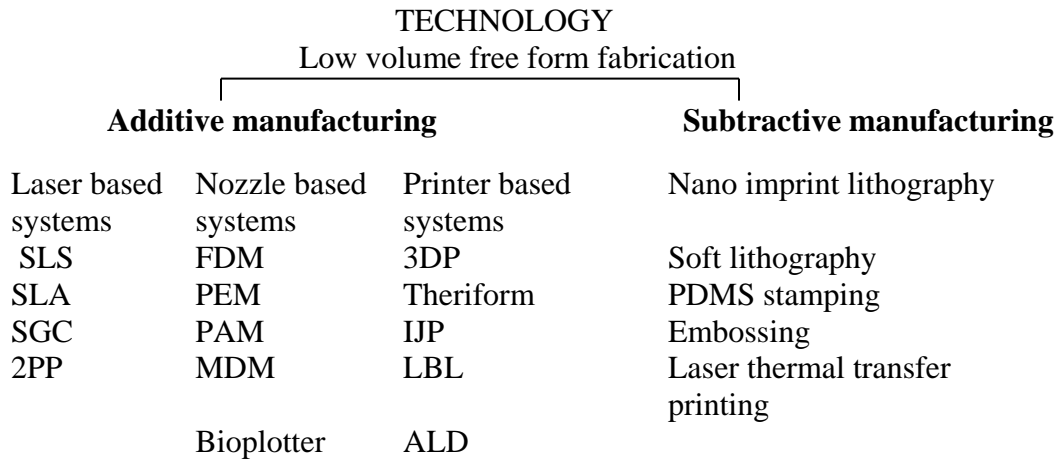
TECHNOLOGY
Low volume free form fabrication

**Additive manufacturing**

**Subtractive manufacturing**

| Laser based systems | Nozzle based systems | Printer based systems | |
|---|---|---|---|
| SLS | FDM | 3DP | |
| SLA | PEM | Theriform | |
| SGC | PAM | IJP | |
| 2PP | MDM | LBL | |
| | Bioplotter | ALD | |

Nano imprint lithography

Soft lithography
PDMS stamping
Embossing
Laser thermal transfer printing